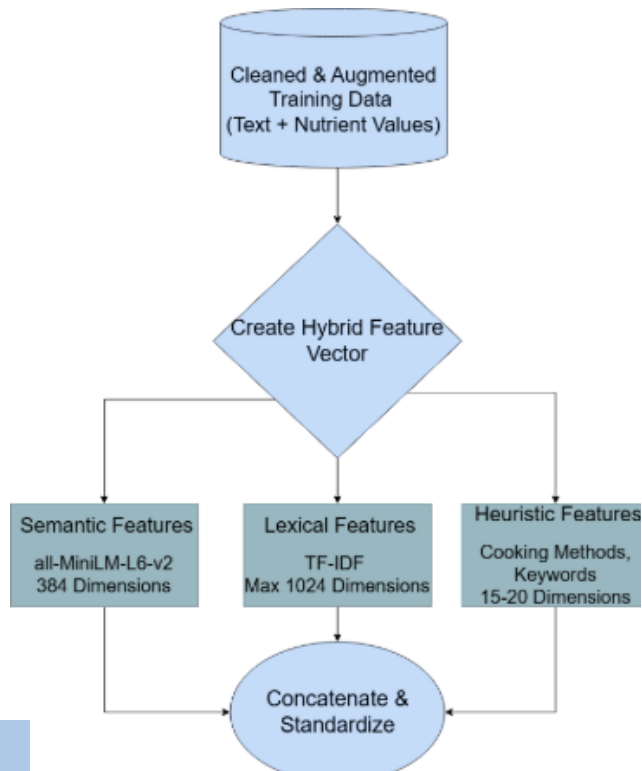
Cleaned & Augmented Training Data (Text + Nutrient Values)

Create Hybrid Feature Vector

Semantic Features
all-MiniLM-L6-v2
384 Dimensions

Lexical Features
TF-IDF
Max 1024 Dimensions

Heuristic Features
Cooking Methods, Keywords
15-20 Dimensions

Concatenate & Standardize